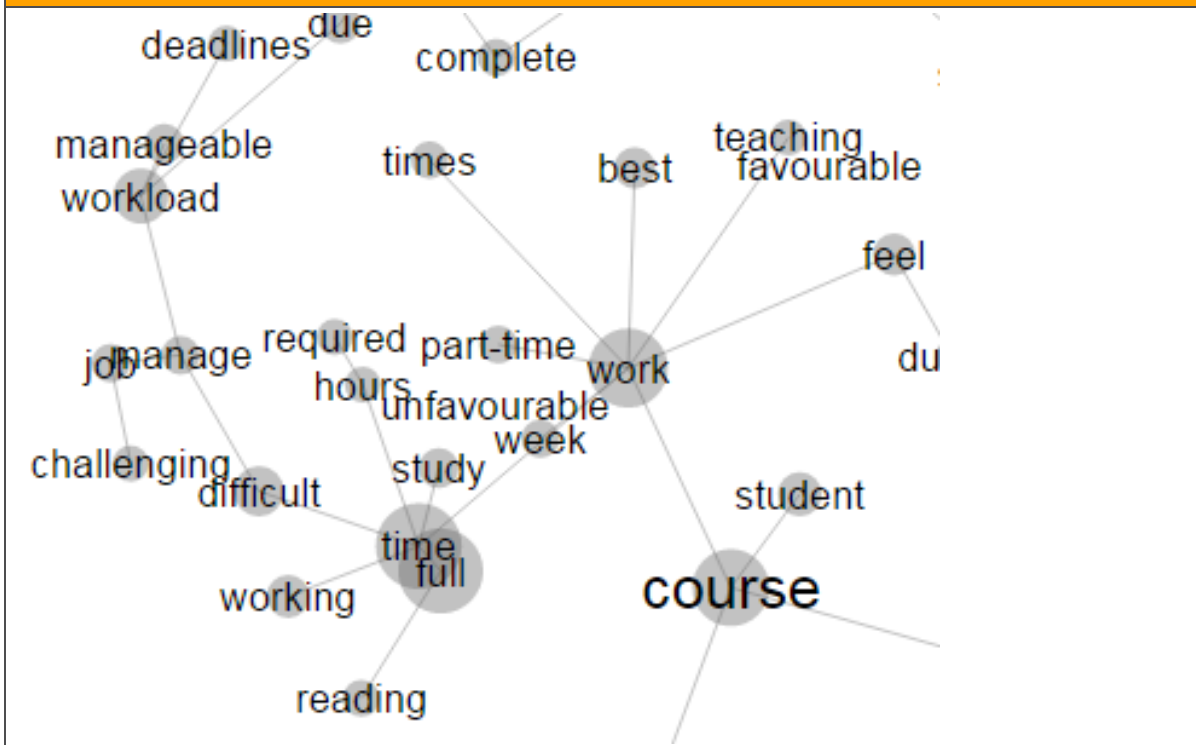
due
deadlines
complete
manageable
workload
times
best
teaching
favourable
feel
job
manage
required
part-time
work
du
hours
unfavourable
week
challenging
study
difficult
student
time
full
course
working
reading